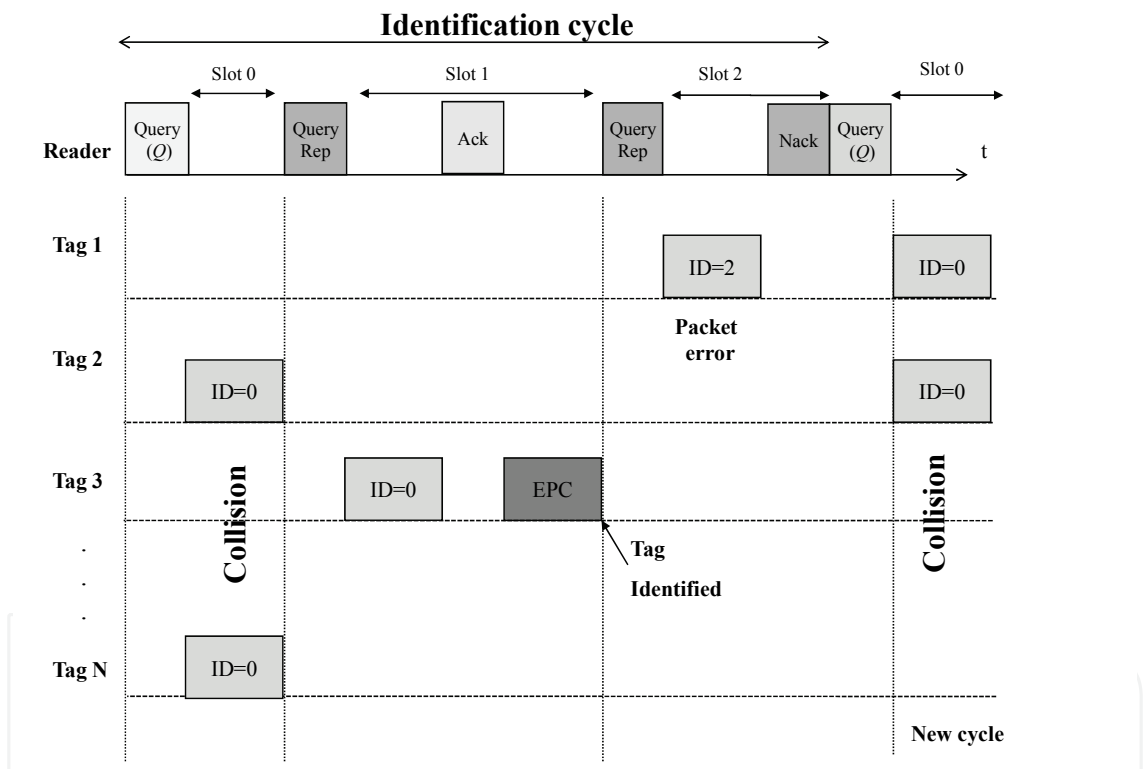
Identification cycle

Slot 0

Slot 1

Slot 2

Slot 0

Reader

Query ($Q$)

Query Rep

Ack

Query Rep

Nack

Query ($Q$)

t

Tag 1

ID=2

ID=0

Packet error

Tag 2

ID=0

ID=0

Tag 3

ID=0

EPC

Collision

Collision

Tag Identified

.
.
.

Tag N

ID=0

New cycle